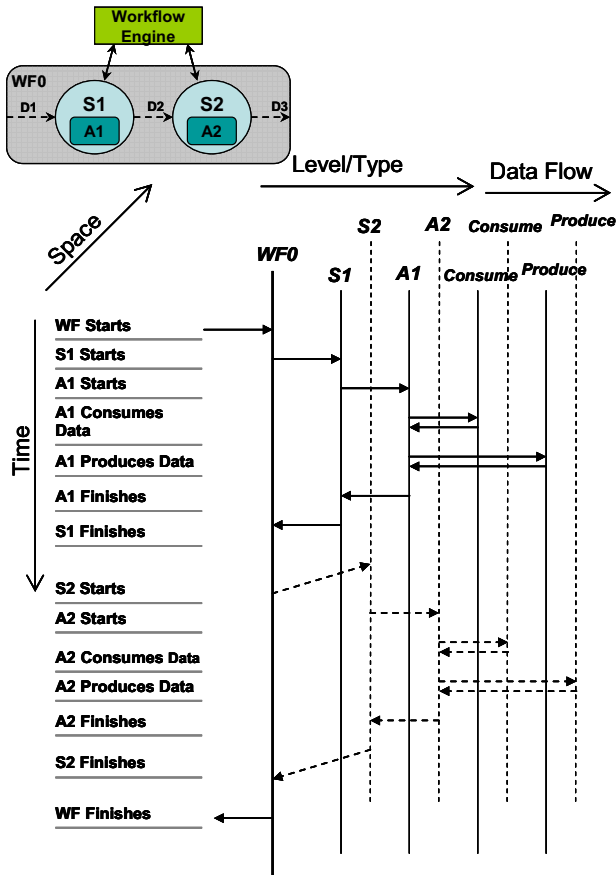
Workflow Engine

WF0

D1

S1

A1

D2

S2

A2

D3

Space

Level/Type

Data Flow

S2

A2

Consume

Produce

WF0

S1

A1

Consume

Produce

Time

WF Starts

S1 Starts

A1 Starts

A1 Consumes Data

A1 Produces Data

A1 Finishes

S1 Finishes

S2 Starts

A2 Starts

A2 Consumes Data

A2 Produces Data

A2 Finishes

S2 Finishes

WF Finishes